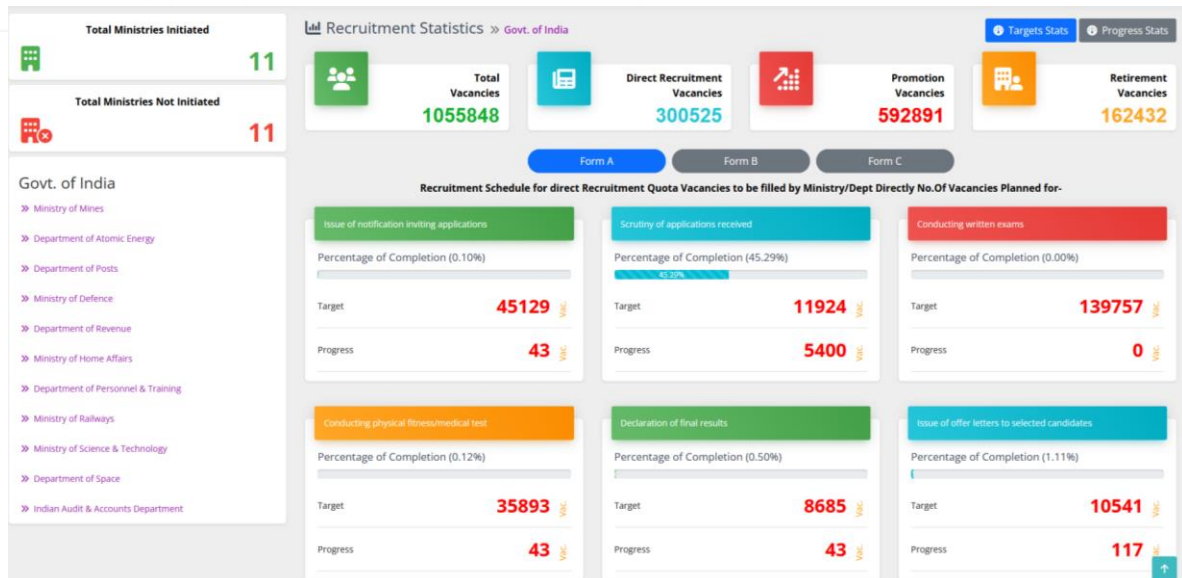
Total Ministries Initiated

11

Total Ministries Not Initiated

11

Govt. of India

» Ministry of Mines

» Department of Atomic Energy

» Department of Posts

» Ministry of Defence

» Department of Revenue

» Ministry of Home Affairs

» Department of Personnel & Training

» Ministry of Railways

» Ministry of Science & Technology

» Department of Space

» Indian Audit & Accounts Department

Recruitment Statistics » Govt. of India

Targets Stats Progress Stats

Total Vacancies 1055848

Direct Recruitment Vacancies 300525

Promotion Vacancies 592891

Retirement Vacancies 162432

Form A Form B Form C

Recruitment Schedule for direct Recruitment Quota Vacancies to be filled by Ministry/Dept Directly No.Of Vacancies Planned for-

Issue of notification inviting applications

Percentage of Completion (0.10%)

Target 45129 Vac

Progress 43 Vac

Scrutiny of applications received

Percentage of Completion (45.29%)

45.29%

Target 11924 Vac

Progress 5400 Vac

Conducting written exams

Percentage of Completion (0.00%)

Target 139757 Vac

Progress 0 Vac

Conducting physical fitness/medical test

Percentage of Completion (0.12%)

Target 35893 Vac

Progress 43 Vac

Declaration of final results

Percentage of Completion (0.50%)

Target 8685 Vac

Progress 43 Vac

Issue of offer letters to selected candidates

Percentage of Completion (1.11%)

Target 10541 Vac

Progress 117 Vac